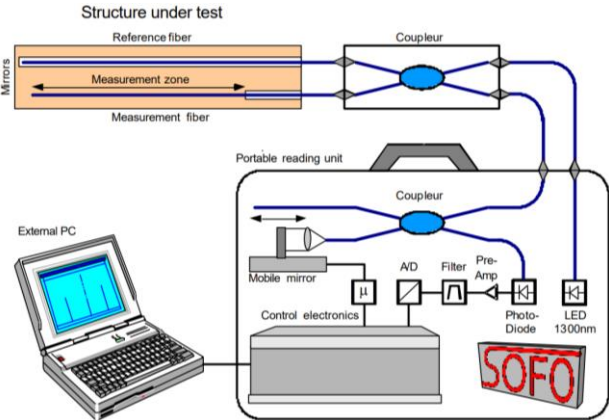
Structure under test

Reference fiber

Mirrors

Measurement zone

Measurement fiber

Coupleur

Portable reading unit

Coupleur

External PC

Mobile mirror

μ

A/D

Filter

Pre-Amp

Photo-Diode

LED 1300nm

Control electronics

SOFO